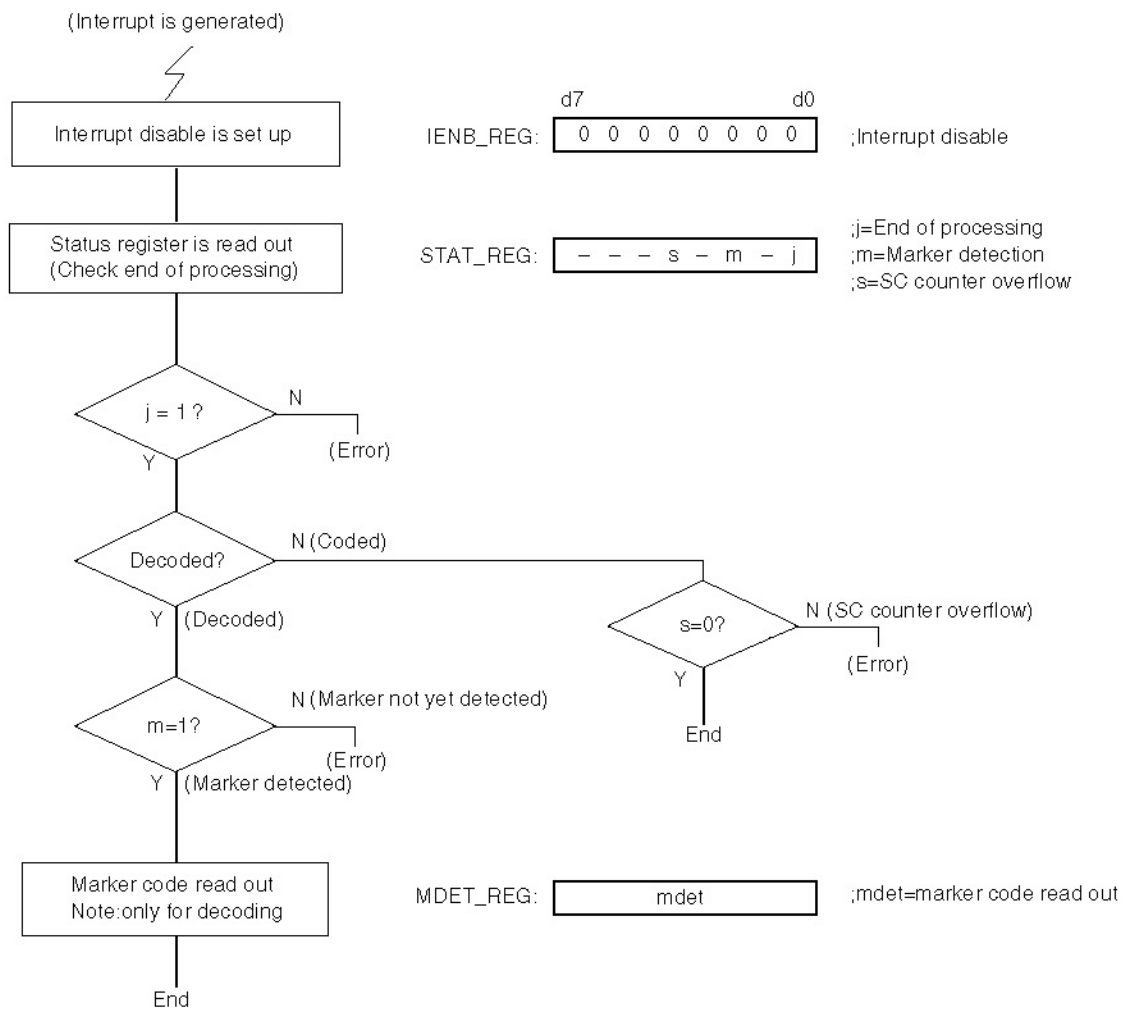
(Interrupt is generated)

Interrupt disable is set up

d7 d0

IENB_REG: 0 0 0 0 0 0 0 0 ;Interrupt disable

Status register is read out (Check end of processing)

STAT_REG: – – – s – m – j

;j=End of processing
;m=Marker detection
;s=SC counter overflow

j = 1 ?

N

(Error)

Y

Decoded?

N (Coded)

Y (Decoded)

s=0?

N (SC counter overflow)

(Error)

Y

End

m=1?

N (Marker not yet detected)

(Error)

Y (Marker detected)

Marker code read out
Note:only for decoding

MDET_REG: mdet ;mdet=marker code read out

End